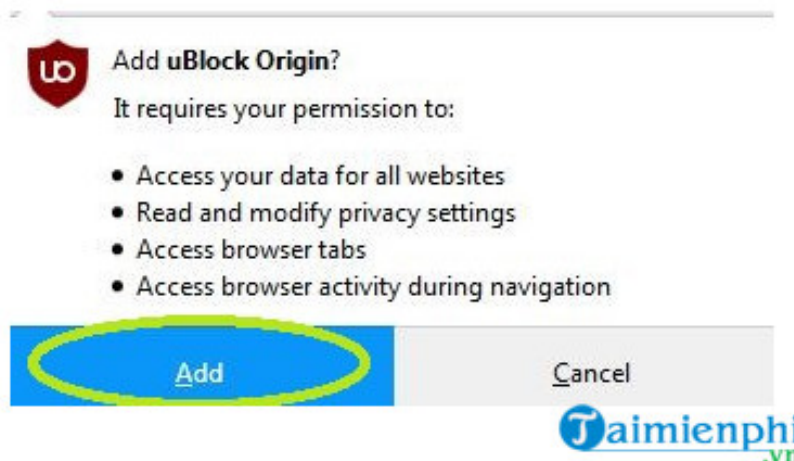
uo

Add **uBlock Origin**?

It requires your permission to:

• Access your data for all websites
• Read and modify privacy settings
• Access browser tabs
• Access browser activity during navigation

Add

Cancel

Taimienphi
.vn